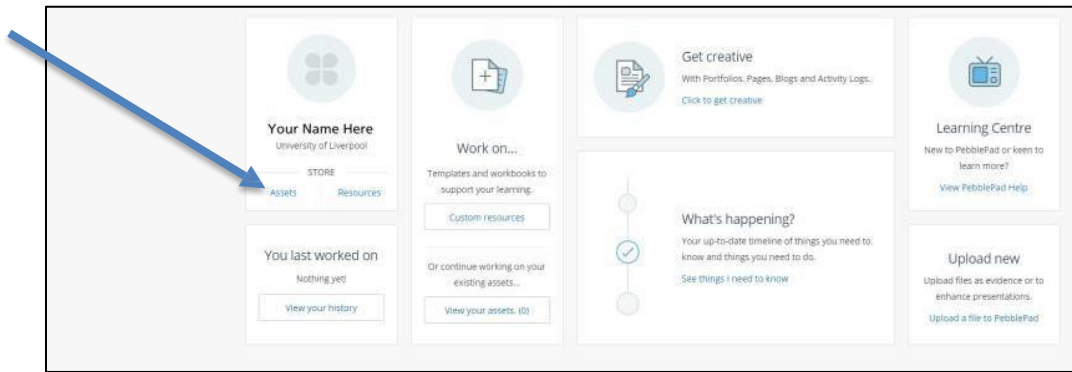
Your Name Here
University of Liverpool
STORE
Assets
Resources

You last worked on
Nothing yet!
View your history

Work on...
Templates and workbooks to support your learning.
Custom resources
Or continue working on your existing assets...
View your assets. (0)

Get creative
With Portfolios, Pages, Blogs and Activity Logs.
Click to get creative

What's happening?
Your up-to-date timeline of things you need to know and things you need to do.
See things I need to know

Learning Centre
New to PebblePad or keen to learn more?
View PebblePad Help

Upload new
Upload files as evidence or to enhance presentations.
Upload a file to PebblePad